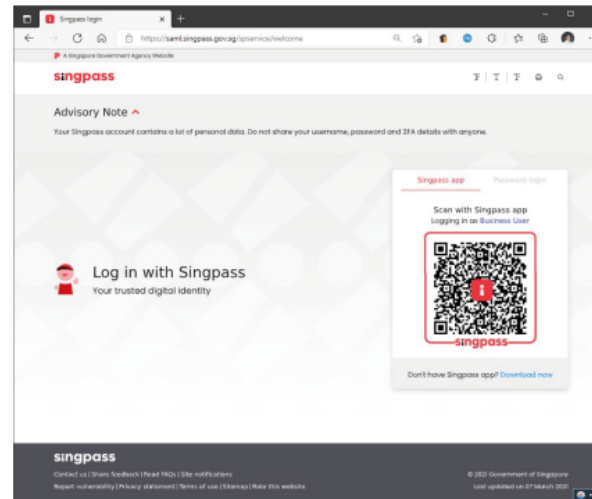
Singpass login
https://saml.singpass.gov.sg/spservice/welcome

A Singapore Government Agency Website

singpass

T | T | T

Advisory Note ^

Your Singpass account contains a lot of personal data. Do not share your username, password and 2FA details with anyone.

Log in with Singpass
Your trusted digital identity

Singpass app | Password login

Scan with Singpass app
Logging in as Business User

singpass

Don't have Singpass app? Download now

singpass

Contact us | Share feedback | Read FAQs | Site notifications
Report vulnerability | Privacy statement | Terms of use | Sitemap | Rate this website

© 2021 Government of Singapore
Last updated on 07 March 2021